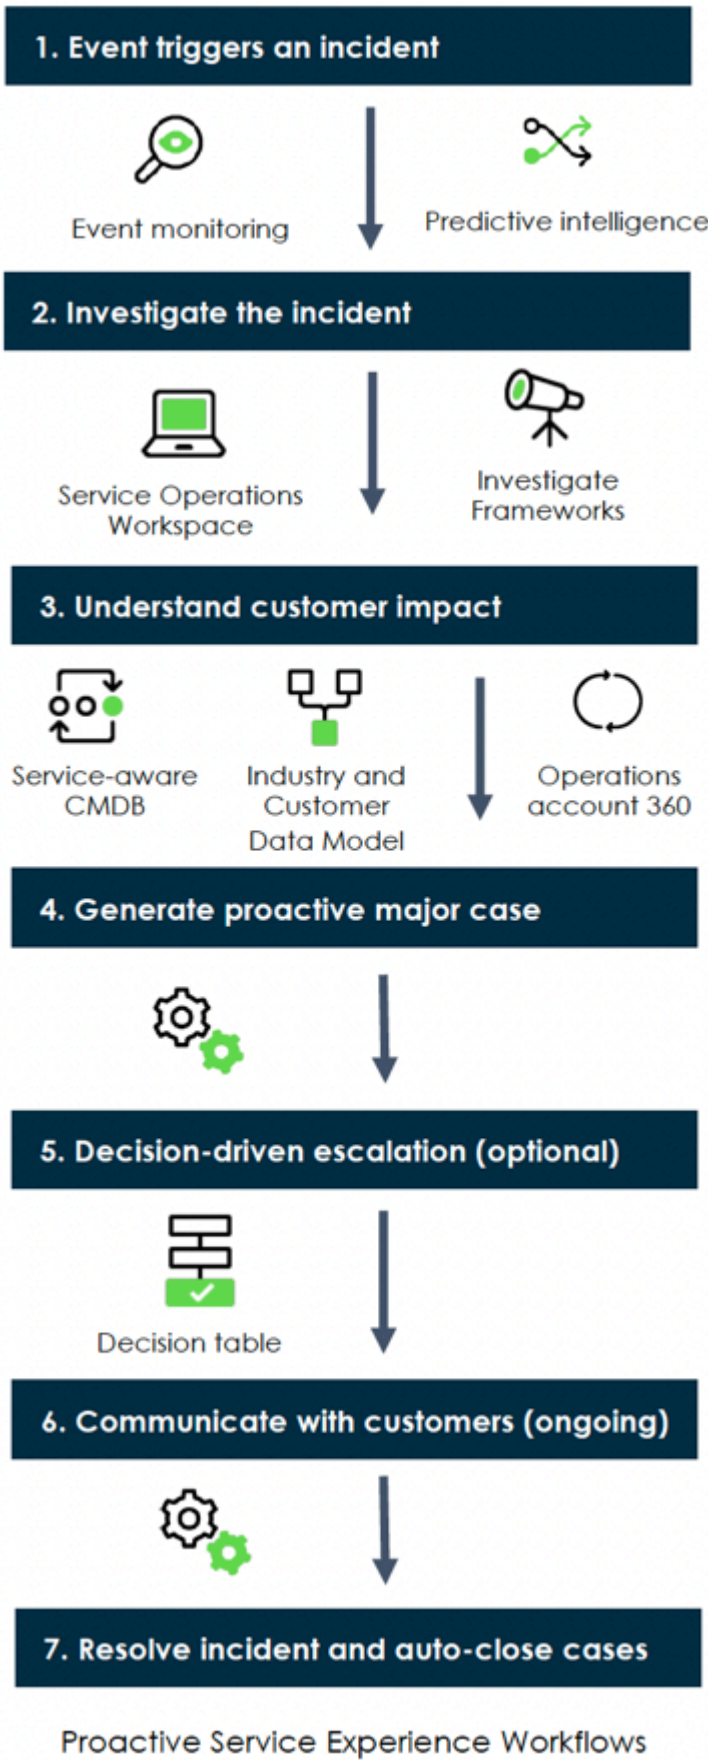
1. Event triggers an incident

Event monitoring

Predictive intelligence

2. Investigate the incident

Service Operations Workspace

Investigate Frameworks

3. Understand customer impact

Service-aware CMDB

Industry and Customer Data Model

Operations account 360

4. Generate proactive major case

5. Decision-driven escalation (optional)

Decision table

6. Communicate with customers (ongoing)

7. Resolve incident and auto-close cases

Proactive Service Experience Workflows